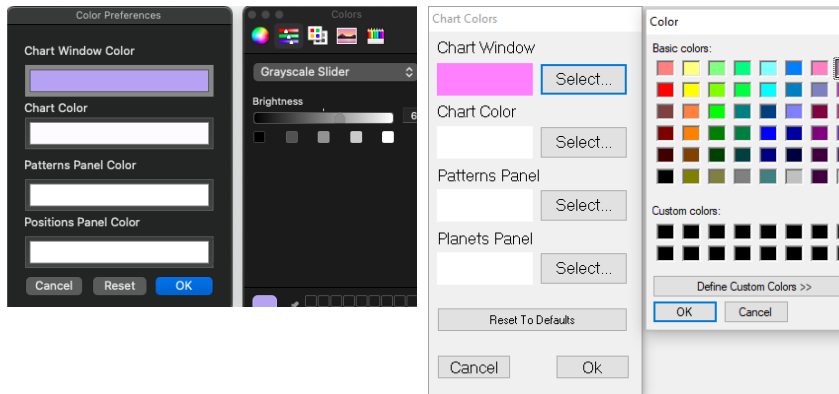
Color Preferences

Chart Window Color

Chart Color

Patterns Panel Color

Positions Panel Color

Cancel Reset OK

Colors

Grayscale Slider

Brightness

6

Chart Colors

Chart Window

Select...

Chart Color

Select...

Patterns Panel

Select...

Planets Panel

Select...

Reset To Defaults

Cancel Ok

Color

Basic colors:

Custom colors:

Define Custom Colors >>

OK Cancel